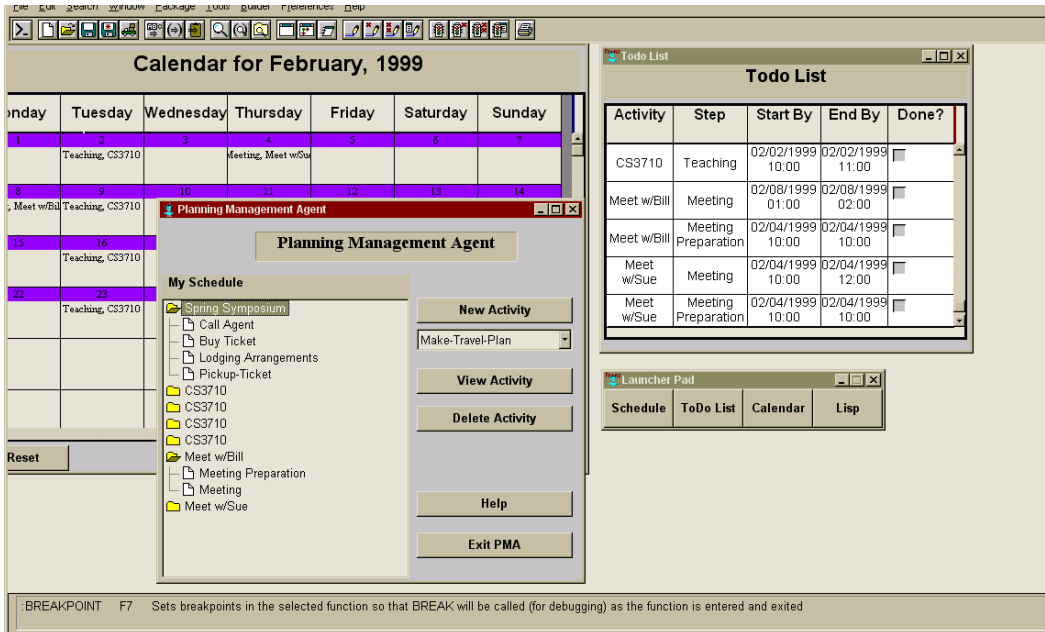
File Edit Search Window Package Tools Builder Preferences Help

Calendar for February, 1999

| nday | Tuesday | Wednesday | Thursday | Friday | Saturday | Sunday |
|---|---|---|---|---|---|---|
| 1 | 2 Teaching, CS3710 | 3 | 4 Meeting, Meet w/Sue | 5 | 6 | 7 |
| 8 , Meet w/Bill | 9 Teaching, CS3710 | 10 | 11 | 12 | 13 | 14 |
| 15 | 16 Teaching, CS3710 | | | | | |
| 22 | 23 Teaching, CS3710 | | | | | |

Reset

Planning Management Agent

Planning Management Agent

My Schedule

Spring Symposium
Call Agent
Buy Ticket
Lodging Arrangements
Pickup-Ticket
CS3710
CS3710
CS3710
CS3710
Meet w/Bill
Meeting Preparation
Meeting
Meet w/Sue

New Activity
Make-Travel-Plan
View Activity
Delete Activity
Help
Exit PMA

Todo List

Todo List

| Activity | Step | Start By | End By | Done? |
|---|---|---|---|---|
| CS3710 | Teaching | 02/02/1999 10:00 | 02/02/1999 11:00 | |
| Meet w/Bill | Meeting | 02/08/1999 01:00 | 02/08/1999 02:00 | |
| Meet w/Bill | Meeting Preparation | 02/04/1999 10:00 | 02/04/1999 10:00 | |
| Meet w/Sue | Meeting | 02/04/1999 10:00 | 02/04/1999 12:00 | |
| Meet w/Sue | Meeting Preparation | 02/04/1999 10:00 | 02/04/1999 10:00 | |

Launcher Pad

Schedule | ToDo List | Calendar | Lisp

:BREAKPOINT F7 Sets breakpoints in the selected function so that BREAK will be called (for debugging) as the function is entered and exited